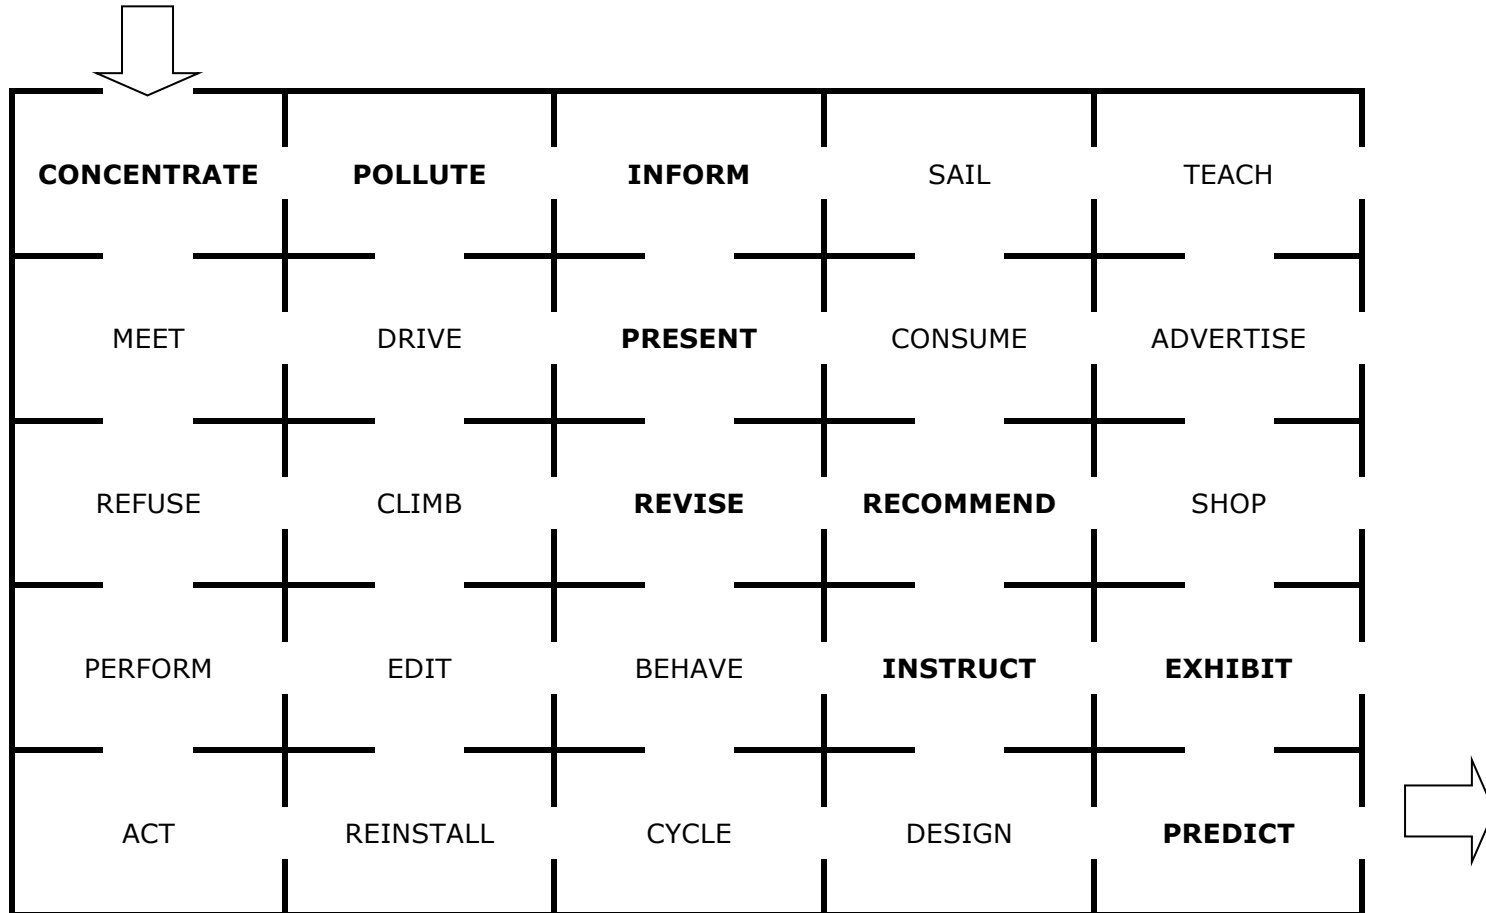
| | | | | |
|---|---|---|---|---|
| **CONCENTRATE** | **POLLUTE** | **INFORM** | SAIL | TEACH |
| MEET | DRIVE | **PRESENT** | CONSUME | ADVERTISE |
| REFUSE | CLIMB | **REVISE** | **RECOMMEND** | SHOP |
| PERFORM | EDIT | BEHAVE | **INSTRUCT** | **EXHIBIT** |
| ACT | REINSTALL | CYCLE | DESIGN | **PREDICT** |